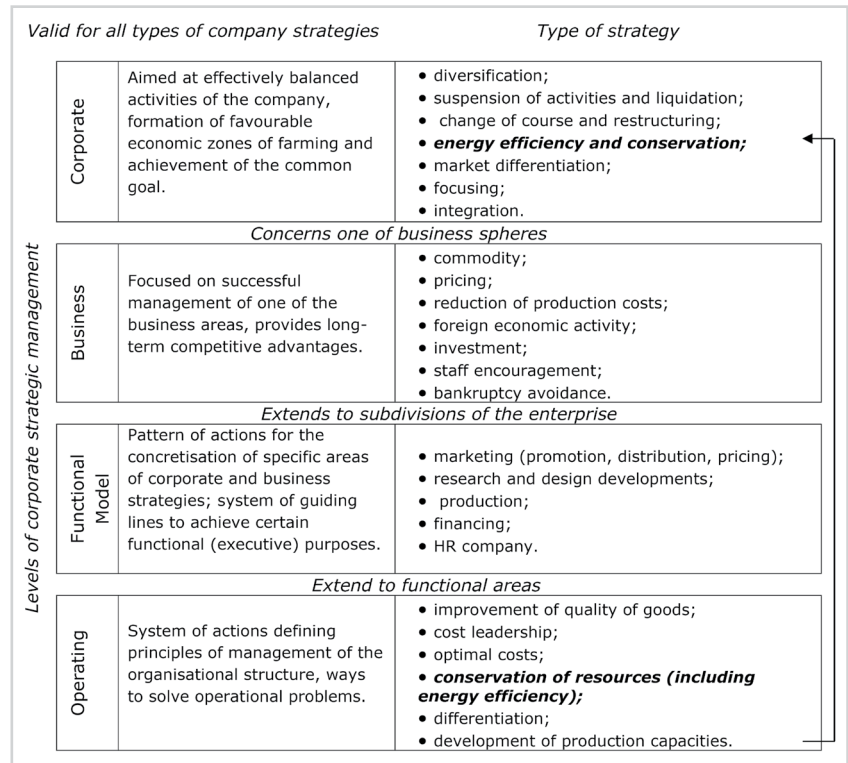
Valid for all types of company strategies

Type of strategy

Levels of corporate strategic management

| | | |
|---|---|---|
| Corporate | Aimed at effectively balanced activities of the company, formation of favourable economic zones of farming and achievement of the common goal. | • diversification; • suspension of activities and liquidation; • change of course and restructuring; • ***energy efficiency and conservation;*** • market differentiation; • focusing; • integration. |

Concerns one of business spheres

| | | |
|---|---|---|
| Business | Focused on successful management of one of the business areas, provides long-term competitive advantages. | • commodity; • pricing; • reduction of production costs; • foreign economic activity; • investment; • staff encouragement; • bankruptcy avoidance. |

Extends to subdivisions of the enterprise

| | | |
|---|---|---|
| Functional Model | Pattern of actions for the concretisation of specific areas of corporate and business strategies; system of guiding lines to achieve certain functional (executive) purposes. | • marketing (promotion, distribution, pricing); • research and design developments; • production; • financing; • HR company. |

Extend to functional areas

| | | |
|---|---|---|
| Operating | System of actions defining principles of management of the organisational structure, ways to solve operational problems. | • improvement of quality of goods; • cost leadership; • optimal costs; • ***conservation of resources (including energy efficiency);*** • differentiation; • development of production capacities. |